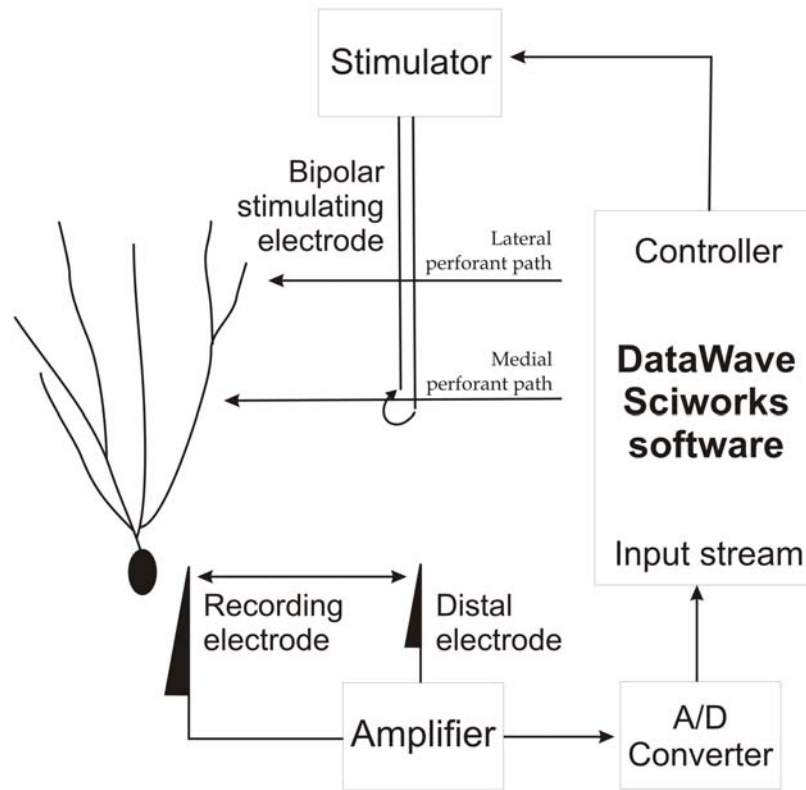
Stimulator

Bipolar stimulating electrode

Lateral perforant path

Medial perforant path

Controller

DataWave Sciworks software

Input stream

Recording electrode

Distal electrode

Amplifier

A/D Converter